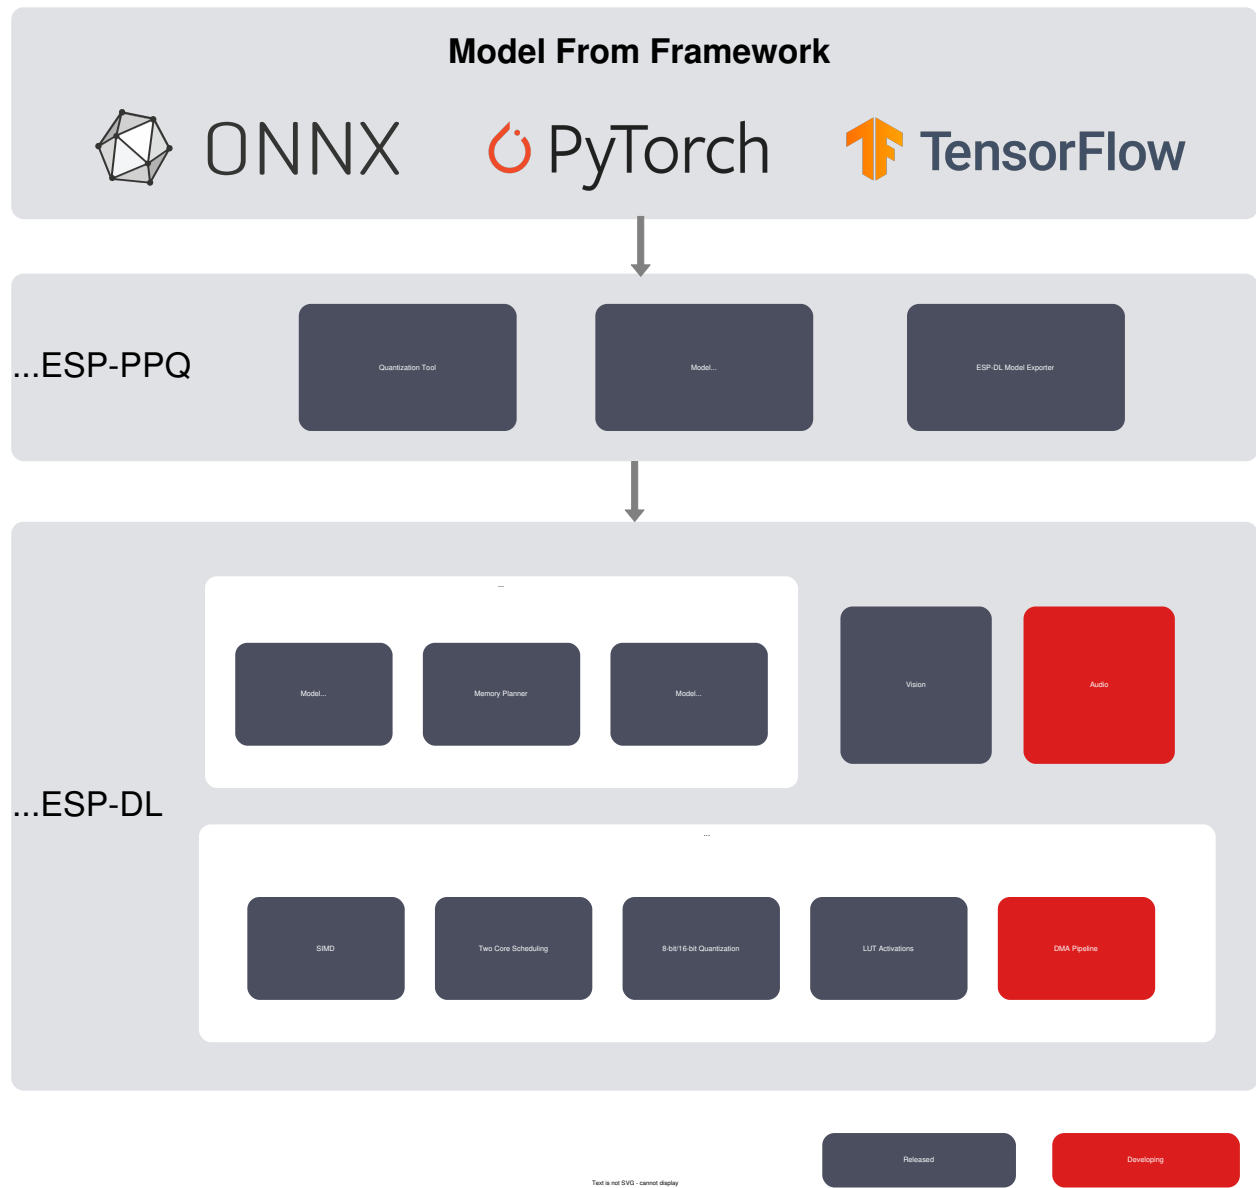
Model From Framework

ONNX

PyTorch

TensorFlow

...ESP-PPQ

Quantization Tool

Model...

ESP-DL Model Exporter

...ESP-DL

...

Model...

Memory Planner

Model...

Vision

Audio

...

SIMD

Two Core Scheduling

8-bit/16-bit Quantization

LUT Activations

DMA Pipeline

Released

Developing

Text is not SVG - cannot display